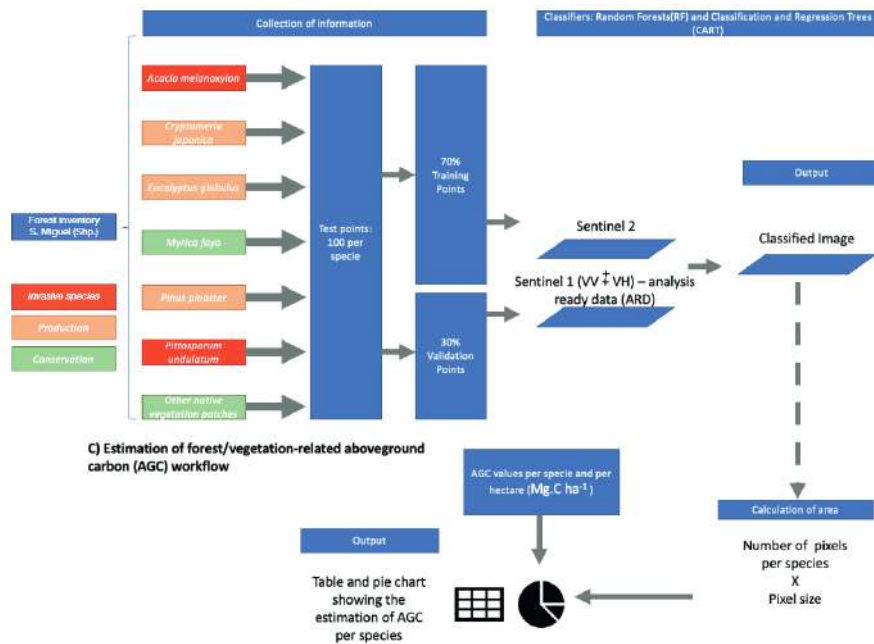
Collection of information

Classifiers: Random Forests(RF) and Classification and Regression Trees (CART)

Forest Inventory S. Miguel (Shp.)

Invasive species

Production

Conservation

Acacia melanoxylon

Cryptomeria japonica

Eucalyptus globulus

Myrica faya

Pinus pinaster

Pittosporum undulatum

Other native vegetation patches

Test points: 100 per specie

70% Training Points

30% Validation Points

Sentinel 2

Sentinel 1 (VV $\ddagger$ VH) – analysis ready data (ARD)

Output

Classified Image

C) Estimation of forest/vegetation-related aboveground carbon (AGC) workflow

AGC values per specie and per hectare (Mg.C ha$^{-1}$)

Calculation of area

Output

Number of pixels per species X Pixel size

Table and pie chart showing the estimation of AGC per species